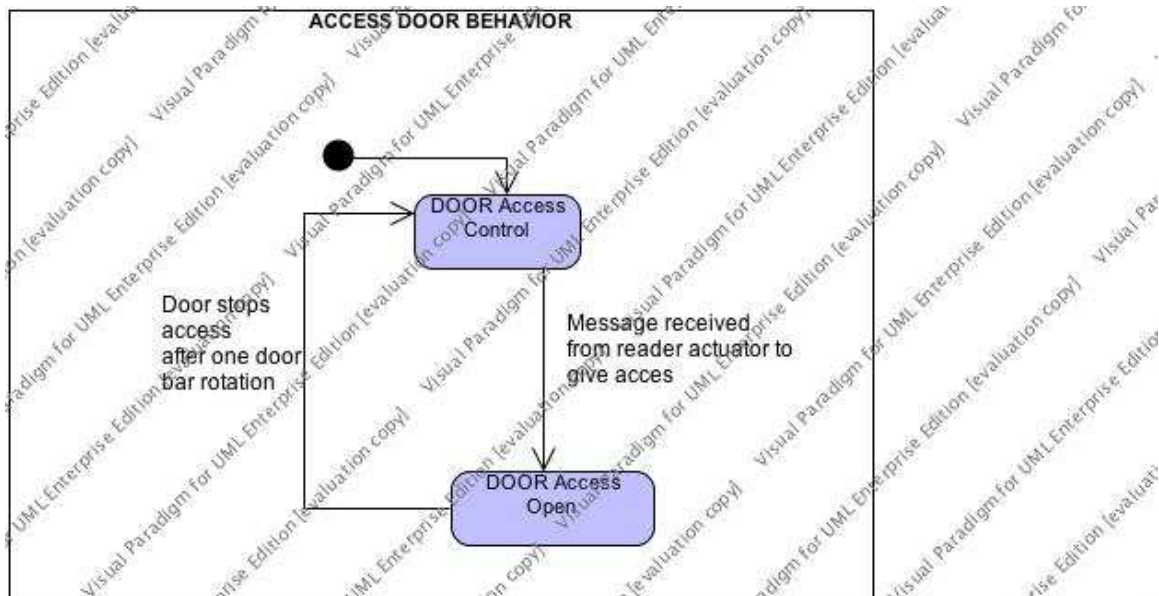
ACCESS DOOR BEHAVIOR

DOOR Access Control

Door stops access after one door bar rotation

Message received from reader actuator to give acces

DOOR Access Open

Visual Paradigm for UML Enterprise Edition [evaluation copy]